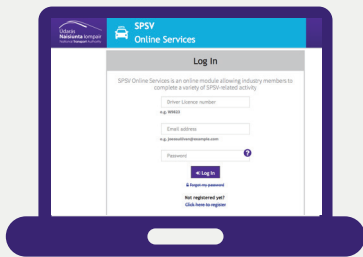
Údarás Náisiúnta Iompair National Transport Authority

SPSV Online Services

Log In

SPSV Online Services is an online module allowing industry members to complete a variety of SPSV-related activity

Driver Licence number

e.g. W9825

Email address

e.g. joecousin@example.com

Password

?

Log In

Forgot my password

Not registered yet?

Click here to register